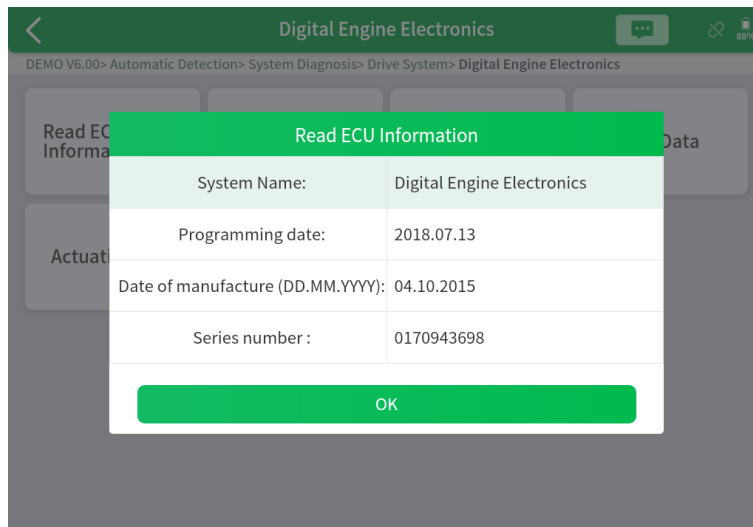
Digital Engine Electronics

88%

DEMO V6.00> Automatic Detection> System Diagnosis> Drive System> Digital Engine Electronics

Read EC Informa

Data

Actuati

Read ECU Information

| System Name: | Digital Engine Electronics |
|---|---|
| Programming date: | 2018.07.13 |
| Date of manufacture (DD.MM.YYYY): | 04.10.2015 |
| Series number : | 0170943698 |

OK